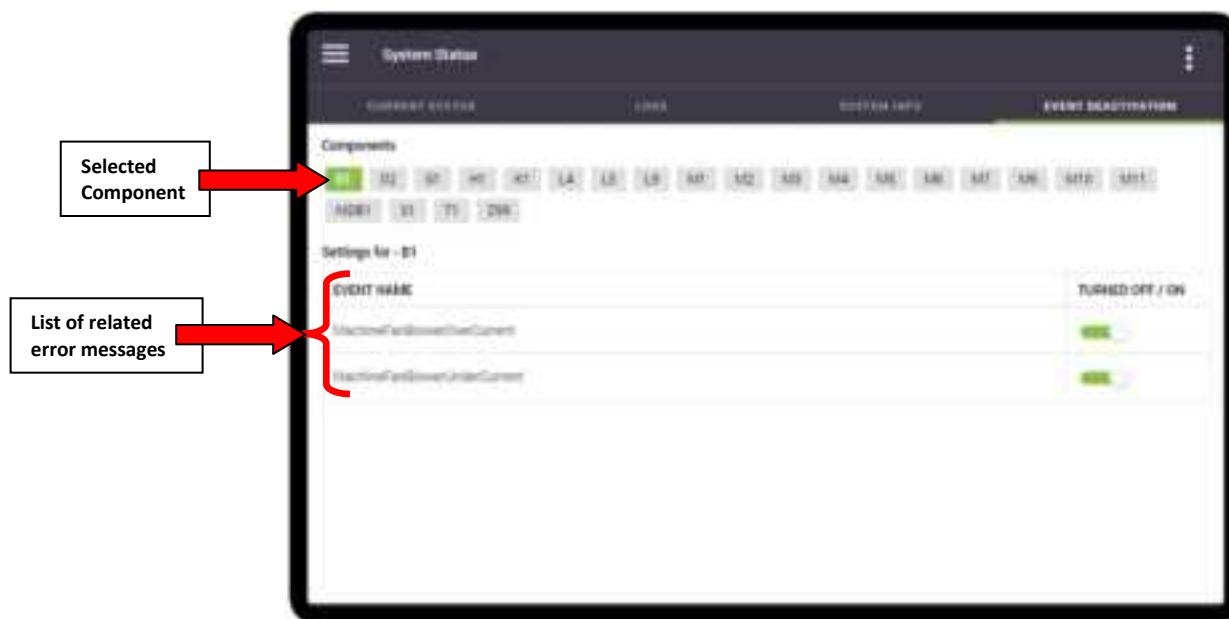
System Status

CURRENT STATUS | LOGS | SYSTEM INFO | EVENT DEACTIVATION

Components

B1 D2 G1 H1 K1 L4 L5 L6 M1 M2 M3 M4 M5 M6 M7 M8 M10 M11 NDB1 S1 T1 Z99

Settings for - B1

EVENT NAME | TURNED OFF / ON

MachineFanBlowerOverCurrent

MachineFanBlowerUnderCurrent

Selected Component

List of related error messages